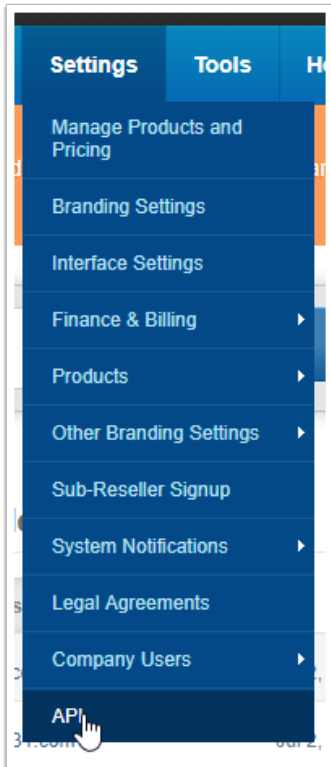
Settings Tools H

Manage Products and Pricing

Branding Settings

Interface Settings

Finance & Billing

Products

Other Branding Settings

Sub-Reseller Signup

System Notifications

Legal Agreements

Company Users

API